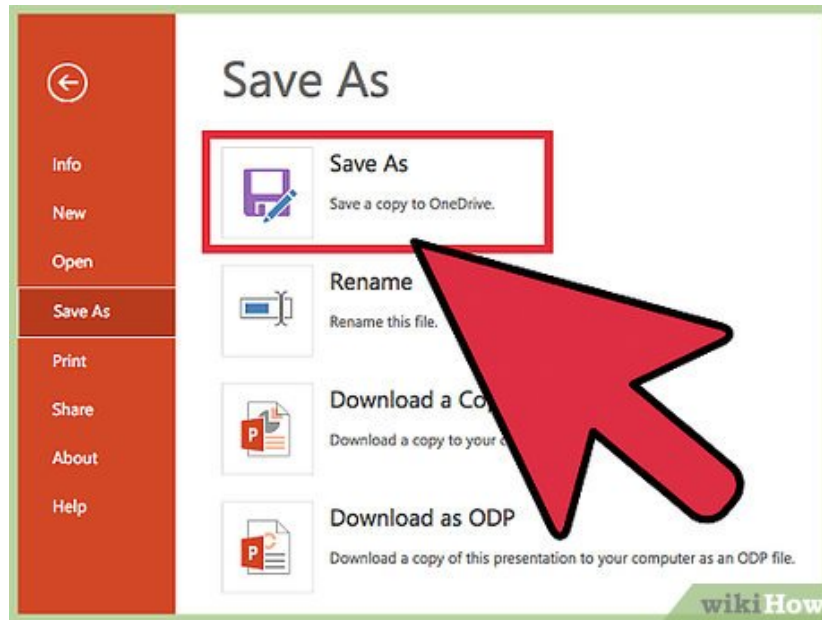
Info

New

Open

Save As

Print

Share

About

Help

Save As

Save As

Save a copy to OneDrive.

Rename

Rename this file.

Download a Co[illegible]

Download a copy to your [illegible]

Download as ODP

Download a copy of this presentation to your computer as an ODP file.

wikiHow